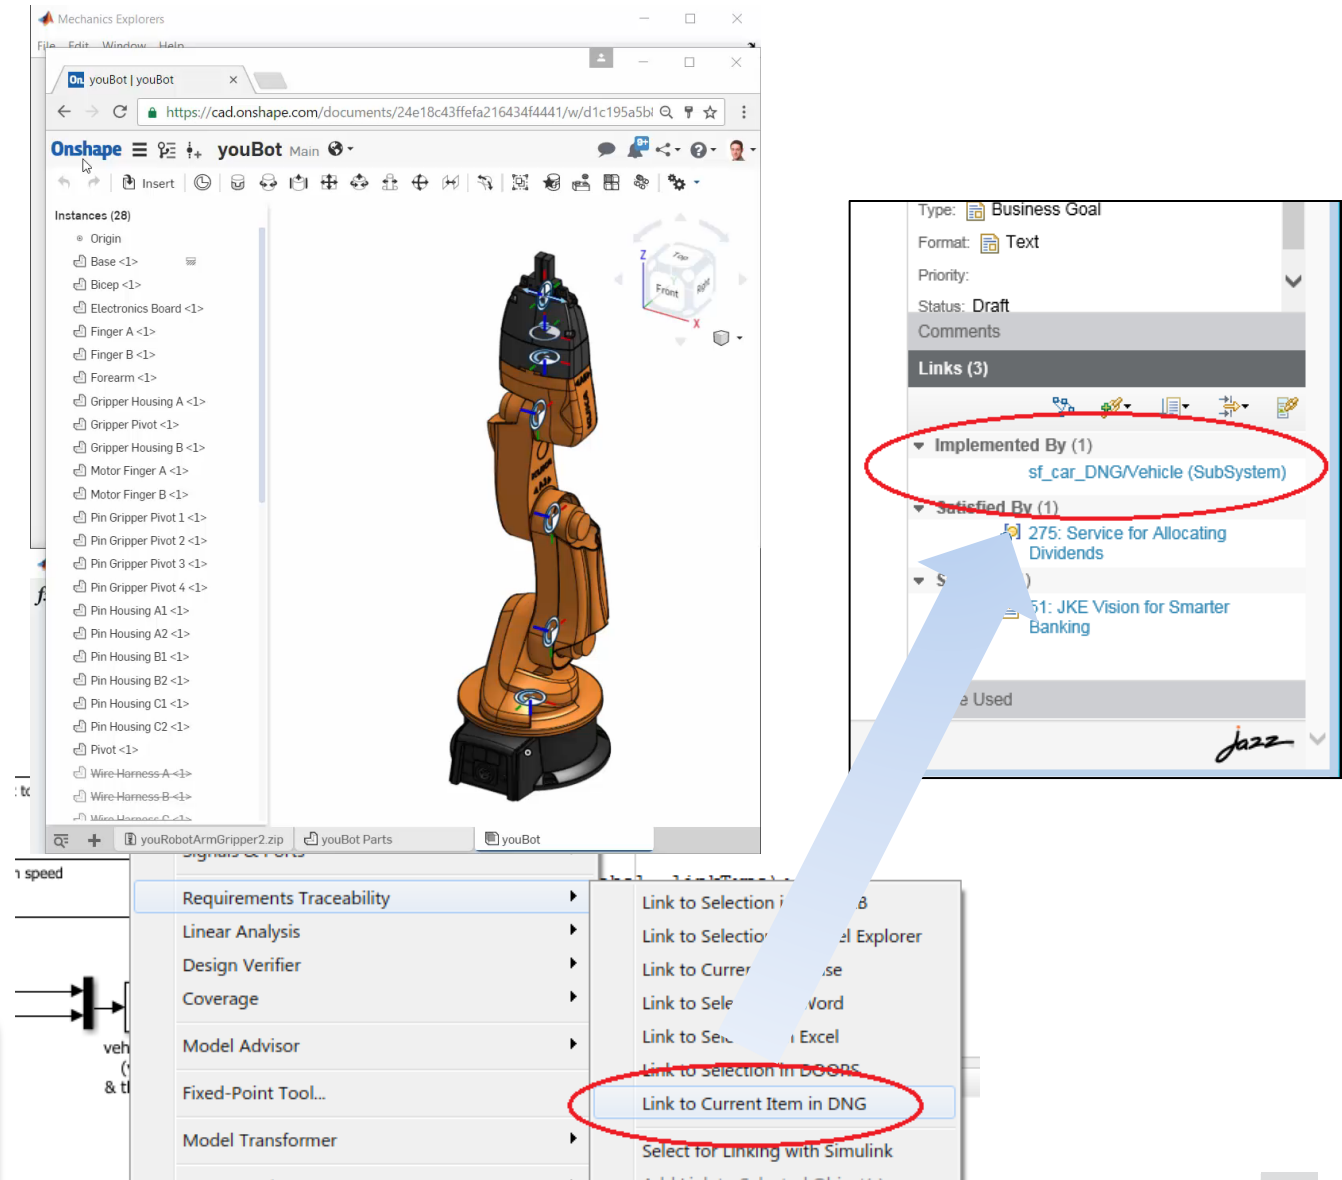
Mechanics Explorers
File Edit Window Help

youBot | youBot

https://cad.onshape.com/documents/24e18c43ffefa216434f4441/w/d1c195a5b

Onshape youBot Main

Insert

Instances (28)
Origin
Base <1>
Bicep <1>
Electronics Board <1>
Finger A <1>
Finger B <1>
Forearm <1>
Gripper Housing A <1>
Gripper Pivot <1>
Gripper Housing B <1>
Motor Finger A <1>
Motor Finger B <1>
Pin Gripper Pivot 1 <1>
Pin Gripper Pivot 2 <1>
Pin Gripper Pivot 3 <1>
Pin Gripper Pivot 4 <1>
Pin Housing A1 <1>
Pin Housing A2 <1>
Pin Housing B1 <1>
Pin Housing B2 <1>
Pin Housing C1 <1>
Pin Housing C2 <1>
Pivot <1>
Wire Harness A <1>
Wire Harness B <1>
Wire Harness C <1>

Top Front Right Z X

youRobotArmGripper2.zip
youBot Parts
youBot

Type: Business Goal
Format: Text
Priority:
Status: Draft
Comments
Links (3)
Implemented By (1)
sf_car_DNG/Vehicle (SubSystem)
Satisfied By (1)
275: Service for Allocating Dividends
S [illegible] )
51: JKE Vision for Smarter Banking
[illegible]e Used
Jazz

speed
veh
& t

Signals & Ports
Requirements Traceability
Linear Analysis
Design Verifier
Coverage
Model Advisor
Fixed-Point Tool...
Model Transformer

Link to Selection i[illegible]B
Link to Selectio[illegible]el Explorer
Link to Curre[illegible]se
Link to Sele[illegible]Word
Link to Se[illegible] Excel
Link to Selection in DOORS
Link to Current Item in DNG
Select for Linking with Simulink